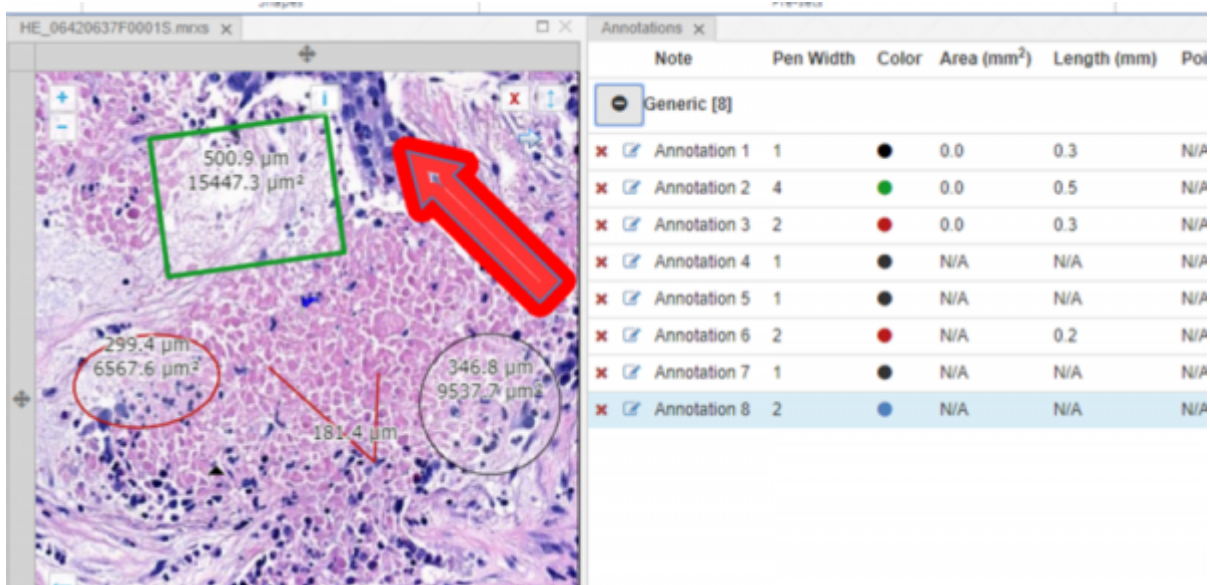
Shapes

Pre-sets

HE_06420637F0001S.mrxs ×

+
-
i
x

500.9 µm
15447.3 µm²

299.4 µm
6567.6 µm²

346.8 µm
9537.7 µm²

181.4 µm

Annotations ×

| | Note | Pen Width | Color | Area (mm²) | Length (mm) | Poi |
|---|---|---|---|---|---|---|
| | Generic [8] | | | | | |
| × | Annotation 1 | 1 | ● | 0.0 | 0.3 | N/A |
| × | Annotation 2 | 4 | ● | 0.0 | 0.5 | N/A |
| × | Annotation 3 | 2 | ● | 0.0 | 0.3 | N/A |
| × | Annotation 4 | 1 | ● | N/A | N/A | N/A |
| × | Annotation 5 | 1 | ● | N/A | N/A | N/A |
| × | Annotation 6 | 2 | ● | N/A | 0.2 | N/A |
| × | Annotation 7 | 1 | ● | N/A | N/A | N/A |
| × | Annotation 8 | 2 | ● | N/A | N/A | N/A |